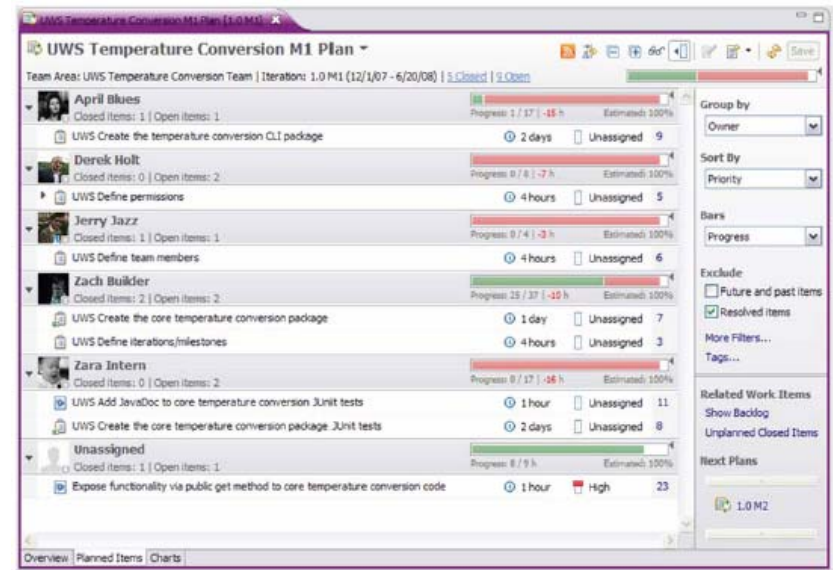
UWS Temperature Conversion M1 Plan [1.0 M1]

UWS Temperature Conversion M1 Plan

Save

Team Area: UWS Temperature Conversion Team | Iteration: 1.0 M1 (12/1/07 - 6/20/08) | 5 Closed | 9 Open

April Blues
Closed items: 1 | Open items: 1
Progress: 1 / 17 | -15 h Estimated: 100%
UWS Create the temperature conversion CLI package 2 days Unassigned 9

Derek Holt
Closed items: 0 | Open items: 2
Progress: 0 / 8 | -7 h Estimated: 100%
UWS Define permissions 4 hours Unassigned 5

Jerry Jazz
Closed items: 1 | Open items: 1
Progress: 0 / 4 | -3 h Estimated: 100%
UWS Define team members 4 hours Unassigned 6

Zach Builder
Closed items: 2 | Open items: 2
Progress: 25 / 37 | -10 h Estimated: 100%
UWS Create the core temperature conversion package 1 day Unassigned 7
UWS Define iterations/milestones 4 hours Unassigned 3

Zara Intern
Closed items: 0 | Open items: 2
Progress: 0 / 17 | -16 h Estimated: 100%
UWS Add JavaDoc to core temperature conversion JUnit tests 1 hour Unassigned 11
UWS Create the core temperature conversion package JUnit tests 2 days Unassigned 8

Unassigned
Closed items: 1 | Open items: 1
Progress: 8 / 9 h Estimated: 100%
Expose functionality via public get method to core temperature conversion code 1 hour High 23

Group by
Owner
Sort By
Priority
Bars
Progress
Exclude
Future and past items
Resolved items
More Filters...
Tags...

Related Work Items
Show Backlog
Unplanned Closed Items
Next Plans
1.0 M2

Overview Planned Items Charts